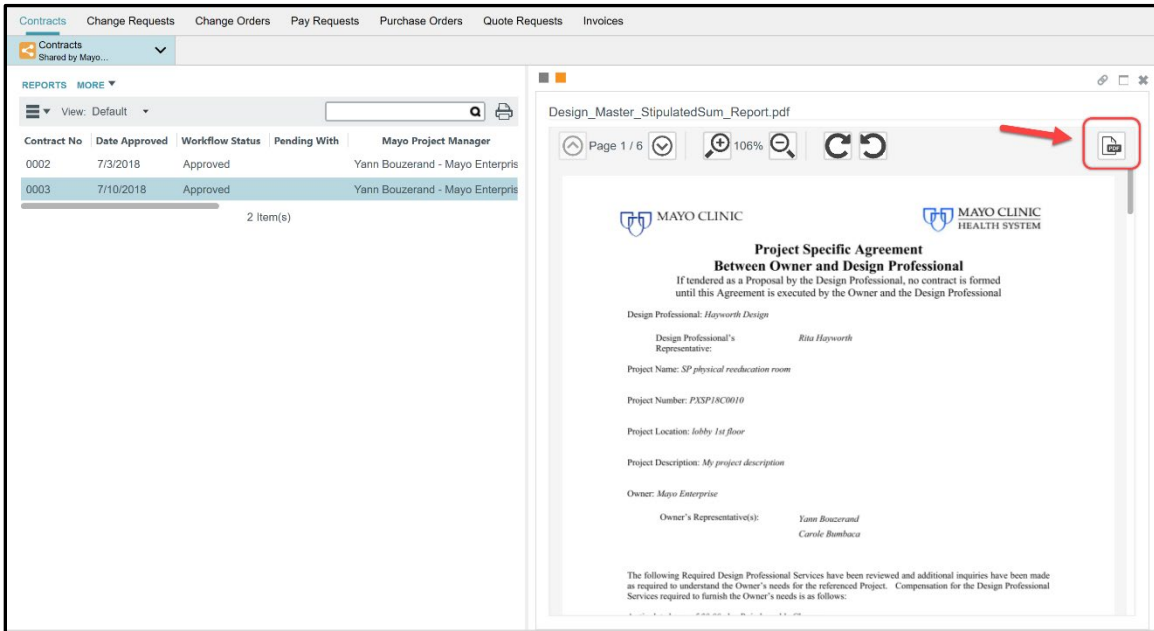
Contracts Change Requests Change Orders Pay Requests Purchase Orders Quote Requests Invoices

Contracts
Shared by Mayo...

REPORTS MORE

View: Default

| Contract No | Date Approved | Workflow Status | Pending With | Mayo Project Manager |
|---|---|---|---|---|
| 0002 | 7/3/2018 | Approved | | Yann Bouzerand - Mayo Enterpris |
| 0003 | 7/10/2018 | Approved | | Yann Bouzerand - Mayo Enterpris |

2 Item(s)

Design_Master_StipulatedSum_Report.pdf

Page 1 / 6 106%

PDF

MAYO CLINIC MAYO CLINIC HEALTH SYSTEM

Project Specific Agreement
Between Owner and Design Professional
If tendered as a Proposal by the Design Professional, no contract is formed until this Agreement is executed by the Owner and the Design Professional

Design Professional: Hayworth Design

Design Professional's Representative: Rita Hayworth

Project Name: SP physical reeducation room

Project Number: PXSP18C0010

Project Location: lobby 1st floor

Project Description: My project description

Owner: Mayo Enterprise

Owner's Representative(s): Yann Bouzerand
Carole Bumbaca

The following Required Design Professional Services have been reviewed and additional inquiries have been made as required to understand the Owner's needs for the referenced Project. Compensation for the Design Professional Services required to furnish the Owner's needs is as follows:

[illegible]